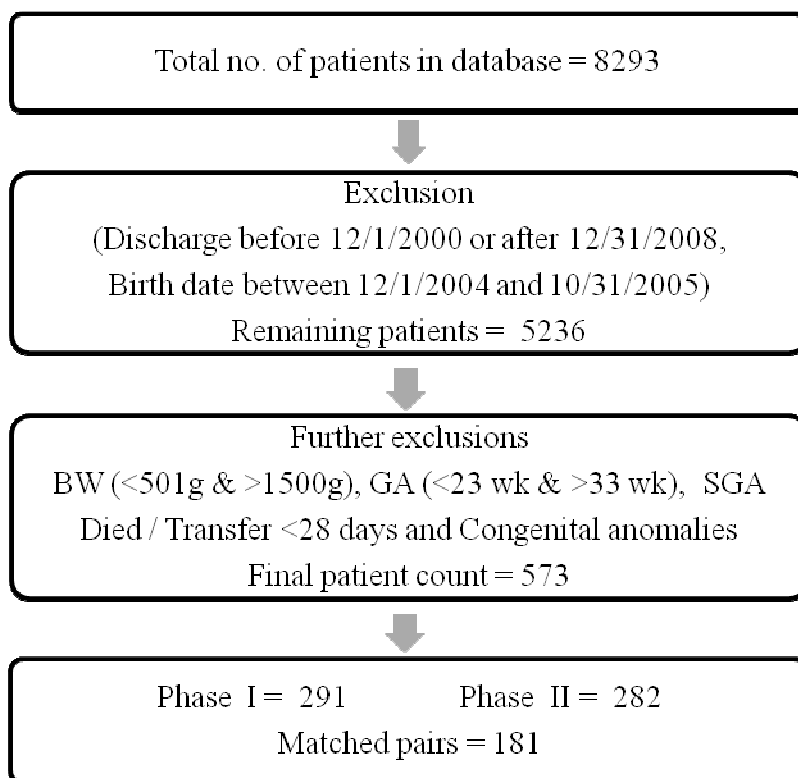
Total no. of patients in database = 8293

Exclusion
(Discharge before 12/1/2000 or after 12/31/2008, Birth date between 12/1/2004 and 10/31/2005)
Remaining patients = 5236

Further exclusions
BW (<501g & >1500g), GA (<23 wk & >33 wk), SGA
Died / Transfer <28 days and Congenital anomalies
Final patient count = 573

Phase I = 291 Phase II = 282
Matched pairs = 181